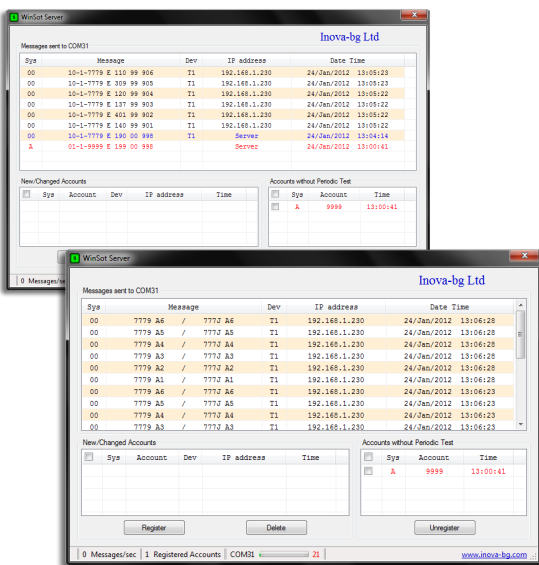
WinSot Server

Messages sent to COM31

Inova-bg Ltd

| Sys | Message | Dev | IP address | Date Time |
|---|---|---|---|---|
| 00 | 10-1-7779 E 110 99 906 | T1 | 192.168.1.230 | 24/Jan/2012 13:05:23 |
| 00 | 10-1-7779 E 309 99 905 | T1 | 192.168.1.230 | 24/Jan/2012 13:05:23 |
| 00 | 10-1-7779 E 120 99 904 | T1 | 192.168.1.230 | 24/Jan/2012 13:05:22 |
| 00 | 10-1-7779 E 137 99 903 | T1 | 192.168.1.230 | 24/Jan/2012 13:05:22 |
| 00 | 10-1-7779 E 401 99 902 | T1 | 192.168.1.230 | 24/Jan/2012 13:05:22 |
| 00 | 10-1-7779 E 140 99 901 | T1 | 192.168.1.230 | 24/Jan/2012 13:05:22 |
| 00 | 10-1-7779 E 190 00 998 | T1 | Server | 24/Jan/2012 13:04:14 |
| A | 01-1-9999 E 199 00 998 | | Server | 24/Jan/2012 13:00:41 |

New/Changed Accounts

| | Sys | Account | Dev | IP address | Time |
|---|---|---|---|---|---|

Accounts without Periodic Test

| | Sys | Account | Time |
|---|---|---|---|
| | A | 9999 | 13:00:41 |

0 Messages/se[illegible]

WinSot Server

Messages sent to COM31

Inova-bg Ltd

| Sys | Message | Dev | IP address | Date Time |
|---|---|---|---|---|
| 00 | 7779 A6 / 777J A6 | T1 | 192.168.1.230 | 24/Jan/2012 13:06:28 |
| 00 | 7779 A5 / 777J A5 | T1 | 192.168.1.230 | 24/Jan/2012 13:06:28 |
| 00 | 7779 A4 / 777J A4 | T1 | 192.168.1.230 | 24/Jan/2012 13:06:28 |
| 00 | 7779 A3 / 777J A3 | T1 | 192.168.1.230 | 24/Jan/2012 13:06:28 |
| 00 | 7779 A2 / 777J A2 | T1 | 192.168.1.230 | 24/Jan/2012 13:06:28 |
| 00 | 7779 A1 / 777J A1 | T1 | 192.168.1.230 | 24/Jan/2012 13:06:28 |
| 00 | 7779 A6 / 777J A6 | T1 | 192.168.1.230 | 24/Jan/2012 13:06:23 |
| 00 | 7779 A5 / 777J A5 | T1 | 192.168.1.230 | 24/Jan/2012 13:06:23 |
| 00 | 7779 A4 / 777J A4 | T1 | 192.168.1.230 | 24/Jan/2012 13:06:23 |
| 00 | 7779 A3 / 777J A3 | T1 | 192.168.1.230 | 24/Jan/2012 13:06:23 |

New/Changed Accounts

| | Sys | Account | Dev | IP address | Time |
|---|---|---|---|---|---|

Accounts without Periodic Test

| | Sys | Account | Time |
|---|---|---|---|
| | A | 9999 | 13:00:41 |

Register

Delete

Unregister

0 Messages/sec | 1 Registered Accounts | COM31 21 | www.inova-bg.com